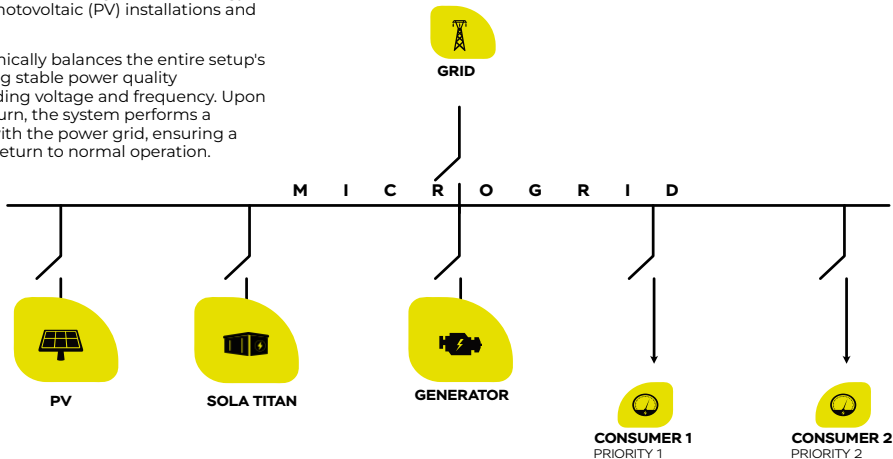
otovoltaic (PV) installations and

nically balances the entire setup's g stable power quality ding voltage and frequency. Upon urn, the system performs a ith the power grid, ensuring a eturn to normal operation.

GRID

M I C R O G R I D

PV

SOLA TITAN

GENERATOR

CONSUMER 1
PRIORITY 1

CONSUMER 2
PRIORITY 2